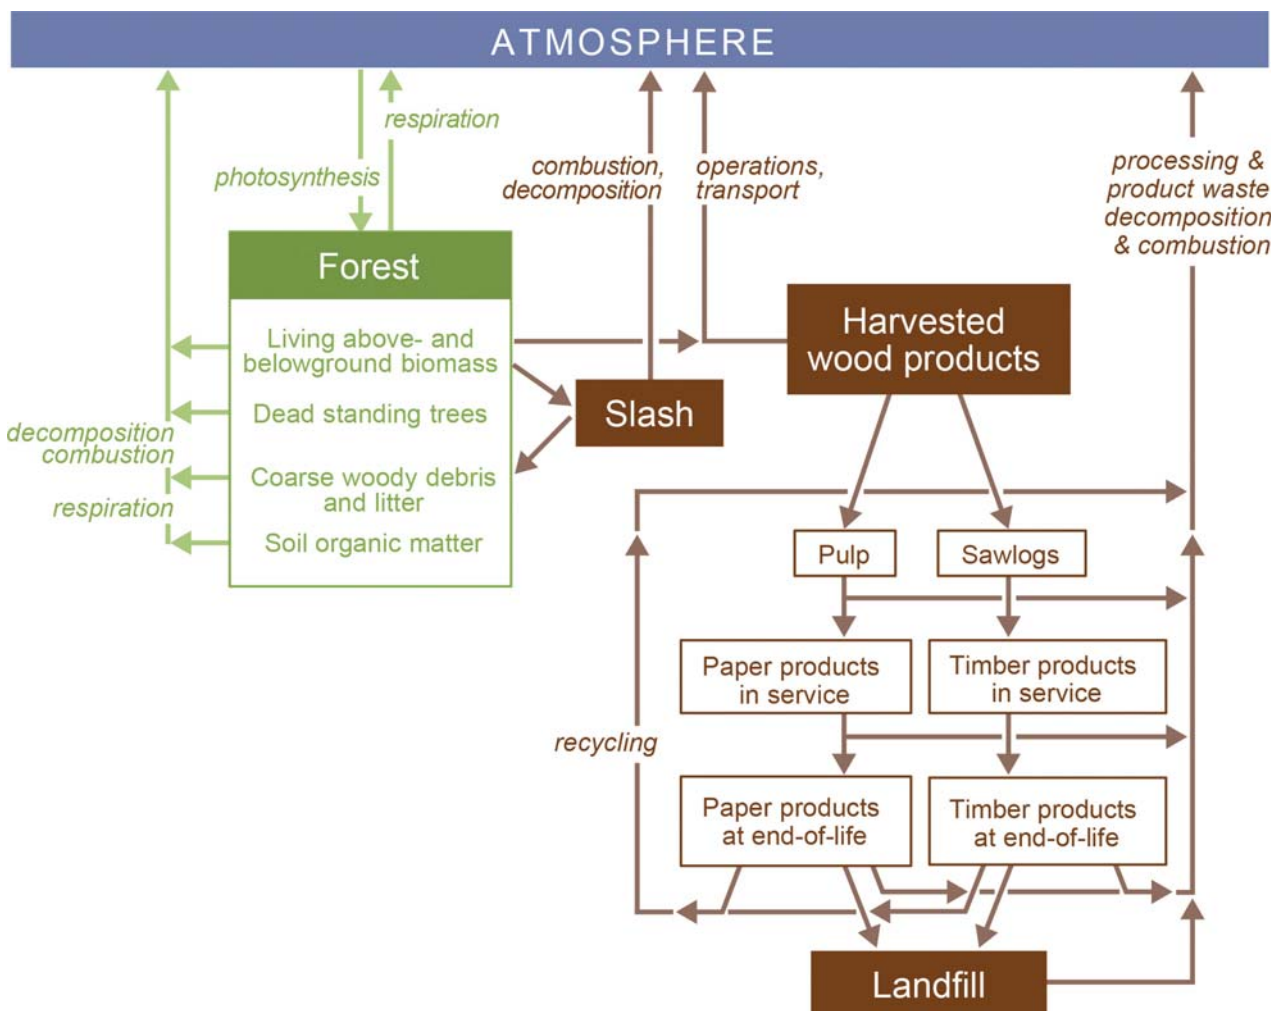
ATMOSPHERE

respiration

photosynthesis

combustion, decomposition

operations, transport

processing & product waste decomposition & combustion

Forest

Living above- and belowground biomass

Dead standing trees

Coarse woody debris and litter

Soil organic matter

decomposition combustion

respiration

Slash

Harvested wood products

Pulp

Sawlogs

Paper products in service

Timber products in service

recycling

Paper products at end-of-life

Timber products at end-of-life

Landfill